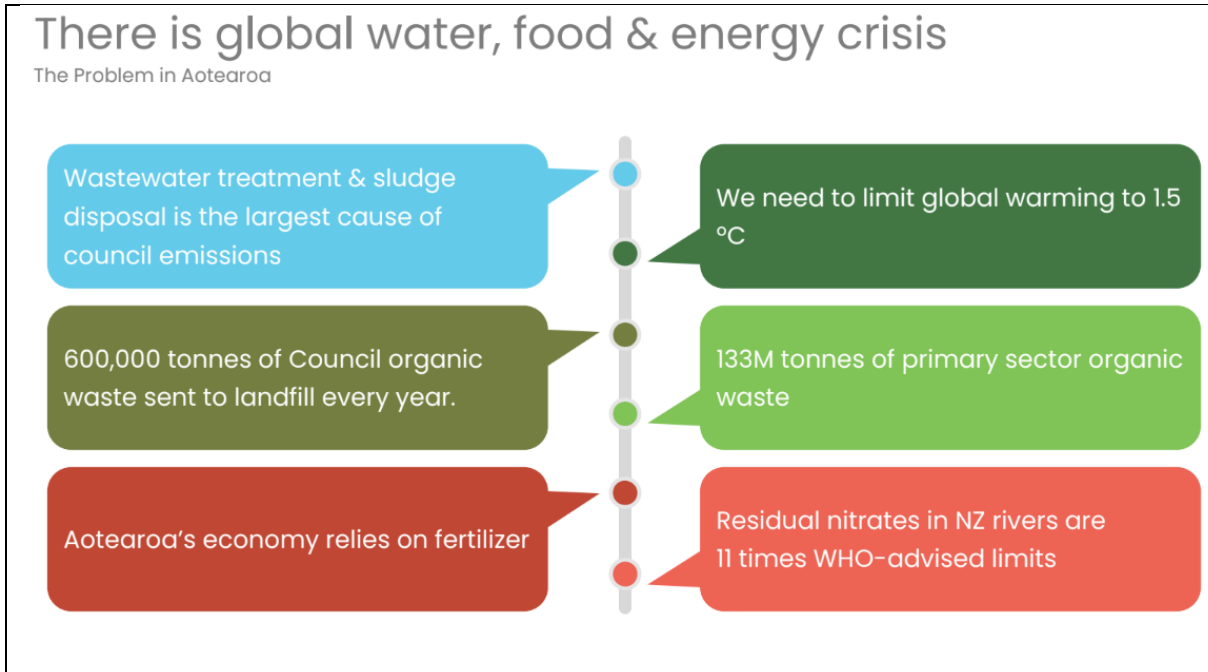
There is global water, food & energy crisis
The Problem in Aotearoa

Wastewater treatment & sludge disposal is the largest cause of council emissions

We need to limit global warming to 1.5 °C

600,000 tonnes of Council organic waste sent to landfill every year.

133M tonnes of primary sector organic waste

Aotearoa's economy relies on fertilizer

Residual nitrates in NZ rivers are 11 times WHO-advised limits